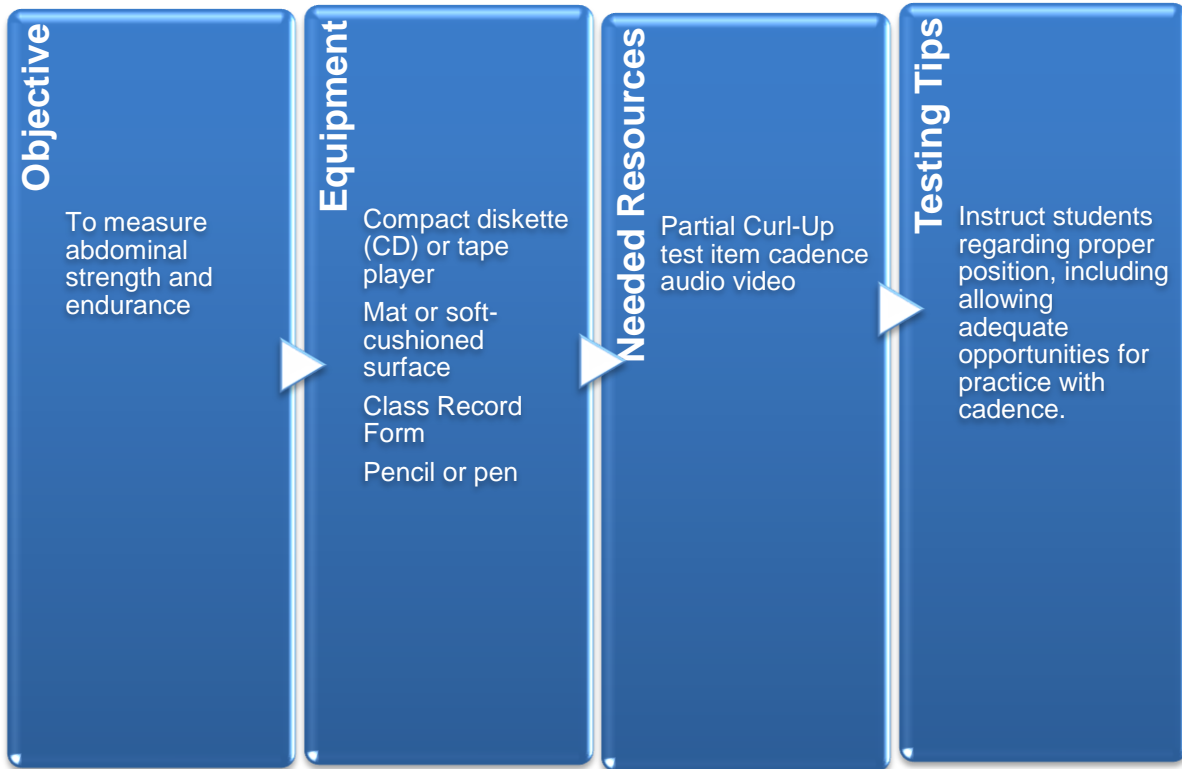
Objective

To measure abdominal strength and endurance

Equipment

Compact diskette (CD) or tape player

Mat or soft-cushioned surface

Class Record Form

Pencil or pen

Needed Resources

Partial Curl-Up test item cadence audio video

Testing Tips

Instruct students regarding proper position, including allowing adequate opportunities for practice with cadence.